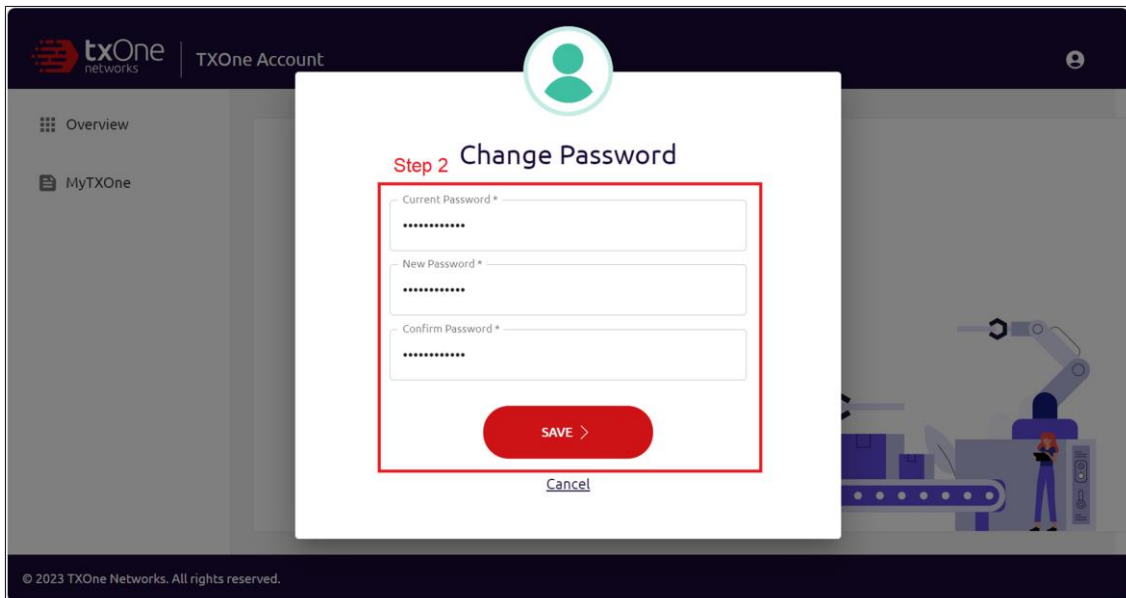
txOne networks

TXOne Account

Overview

MyTXOne

Step 2

Change Password

Current Password *

••••••••••••

New Password *

••••••••••••

Confirm Password *

••••••••••••

SAVE >

Cancel

© 2023 TXOne Networks. All rights reserved.